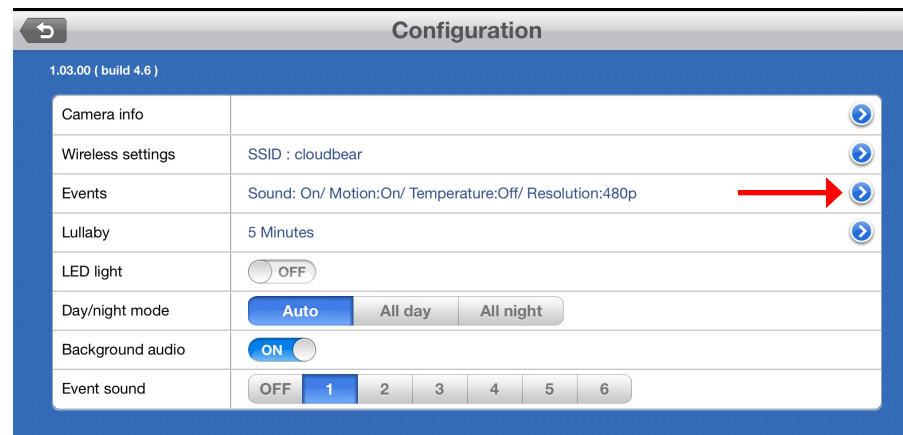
Configuration

1.03.00 ( build 4.6 )

| | |
|---|---|
| Camera info | |
| Wireless settings | SSID : cloudbear |
| Events | Sound: On/ Motion:On/ Temperature:Off/ Resolution:480p |
| Lullaby | 5 Minutes |
| LED light | OFF |
| Day/night mode | Auto All day All night |
| Background audio | ON |
| Event sound | OFF 1 2 3 4 5 6 |